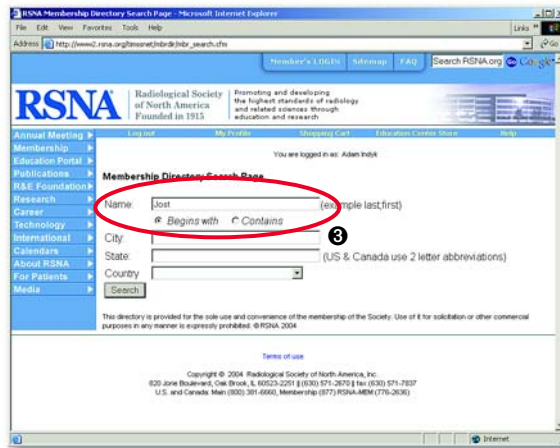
RSNA Membership Directory Search Page - Microsoft Internet Explorer

File Edit View Favorites Tools Help

Links

Address http://www2.rsna.org/timssnet/mbrdir/mbr_search.cfm

Go

Member's LOGIN Sitemap FAQ Search RSNA.org Google

RSNA Radiological Society of North America Founded in 1915

Promoting and developing the highest standards of radiology and related sciences through education and research

Annual Meeting
Membership
Education Portal
Publications
R&E Foundation
Research
Career
Technology
International
Calendars
About RSNA
For Patients
Media

Log out My Profile Shopping Cart Education Center Store Help

You are logged in as: Adam Indyk

Membership Directory Search Page

Name: Jost (example last,first)

Begins with Contains

❸

City:

State: (US & Canada use 2 letter abbreviations)

Country

Search

This directory is provided for the sole use and convenience of the membership of the Society. Use of it for solicitation or other commercial purposes in any manner is expressly prohibited. © RSNA 2004

Terms of use

Copyright © 2004 Radiological Society of North America, Inc.
820 Jorie Boulevard, Oak Brook, IL 60523-2251 || (630) 571-2670 || fax (630) 571-7837
U.S. and Canada: Main (800) 381-6660, Membership (877) RSNA-MEM (776-2636)

Internet